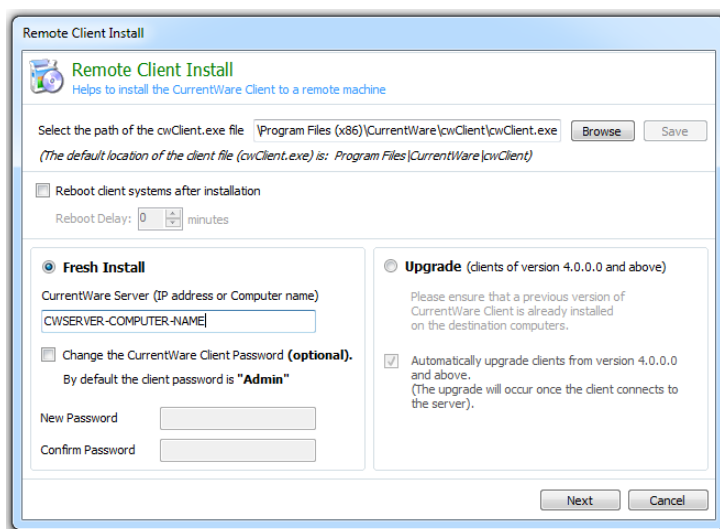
Remote Client Install

Remote Client Install
Helps to install the CurrentWare Client to a remote machine

Select the path of the cwClient.exe file \Program Files (x86)\CurrentWare\cwClient\cwClient.exe Browse Save

(The default location of the client file (cwClient.exe) is: Program Files|CurrentWare|cwClient)

Reboot client systems after installation

Reboot Delay: 0 minutes

Fresh Install

CurrentWare Server (IP address or Computer name)

CWSERVER-COMPUTER-NAME

Change the CurrentWare Client Password **(optional).**

By default the client password is **"Admin"**

New Password

Confirm Password

Upgrade (clients of version 4.0.0.0 and above)

Please ensure that a previous version of CurrentWare Client is already installed on the destination computers.

Automatically upgrade clients from version 4.0.0.0 and above.
(The upgrade will occur once the client connects to the server).

Next Cancel